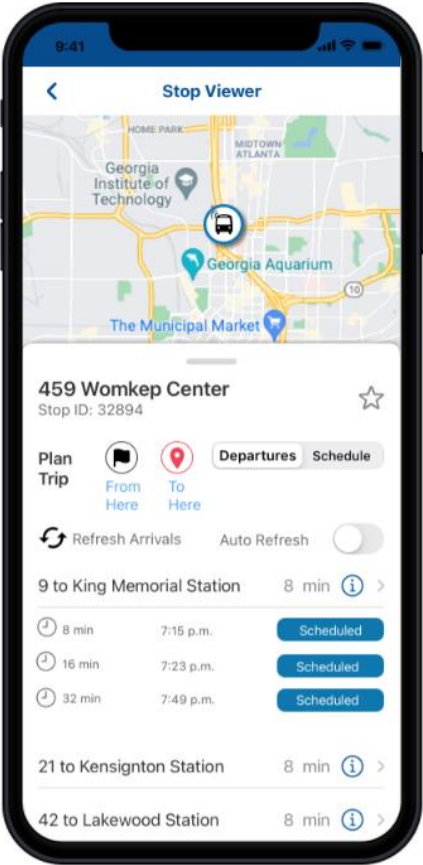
9:41

<

Stop Viewer

HOME PARK

MIDTOWN ATLANTA

Georgia Institute of Technology

Georgia Aquarium

10

The Municipal Market

459 Womkep Center
Stop ID: 32894

Plan Trip

From Here

To Here

Departures | Schedule

Refresh Arrivals

Auto Refresh

9 to King Memorial Station 8 min

| 8 min | 7:15 p.m. | Scheduled |
|---|---|---|
| 16 min | 7:23 p.m. | Scheduled |
| 32 min | 7:49 p.m. | Scheduled |

21 to Kensington Station 8 min

42 to Lakewood Station 8 min